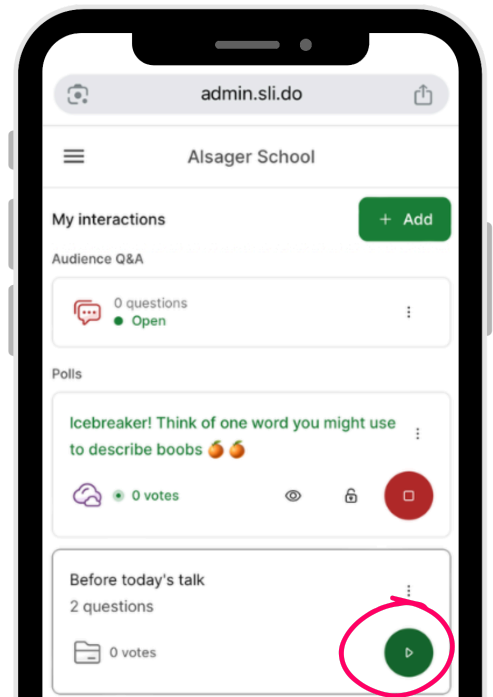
admin.sli.do

Alsager School

My interactions

+ Add

Audience Q&A

0 questions
Open

Polls

Icebreaker! Think of one word you might use to describe boobs 🍊🍊

0 votes

Before today's talk
2 questions

0 votes